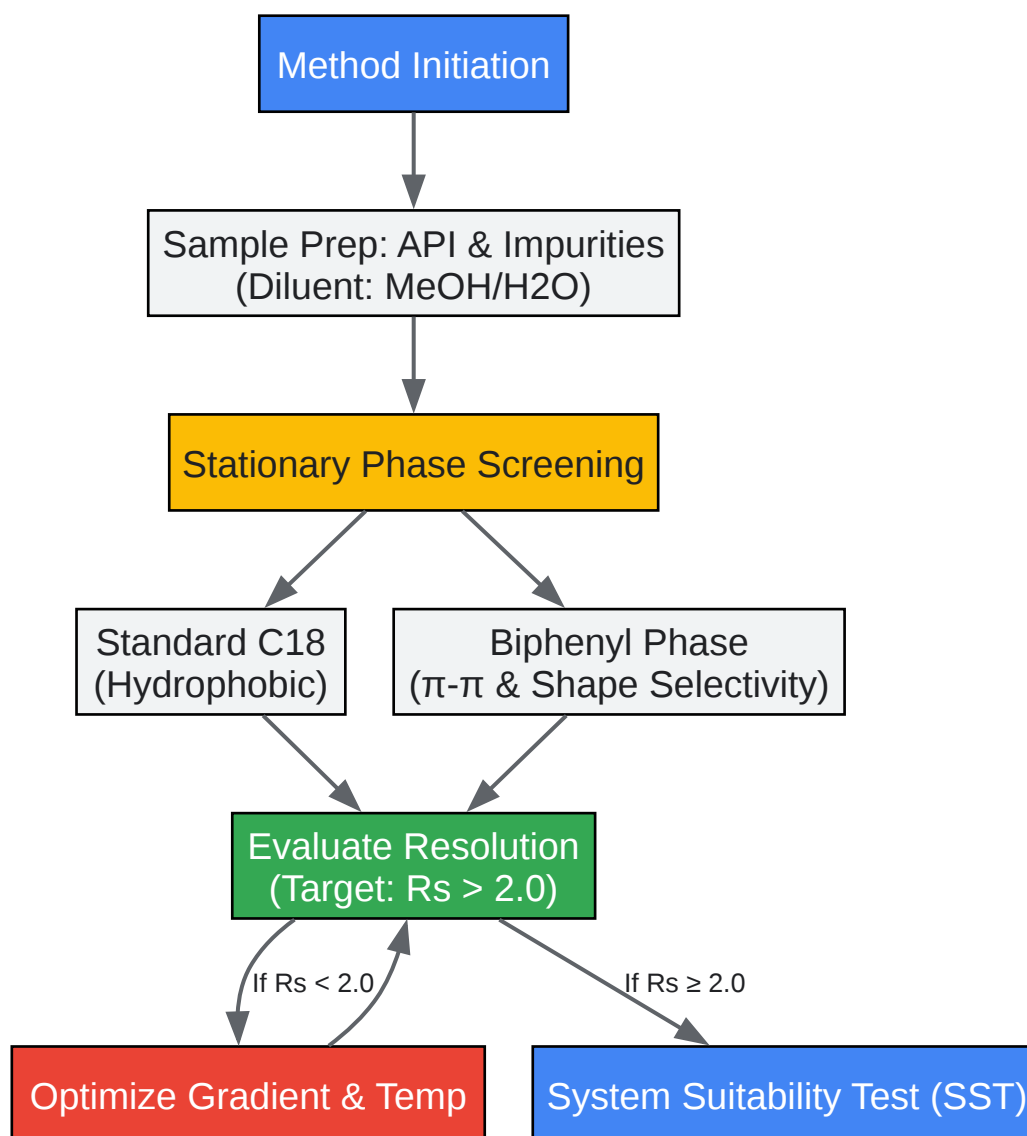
Method Initiation

Sample Prep: API & Impurities
(Diluent: MeOH/H2O)

Stationary Phase Screening

Standard C18
(Hydrophobic)

Biphenyl Phase
(π-π & Shape Selectivity)

Evaluate Resolution
(Target: Rs > 2.0)

If Rs < 2.0

If Rs ≥ 2.0

Optimize Gradient & Temp

System Suitability Test (SST)